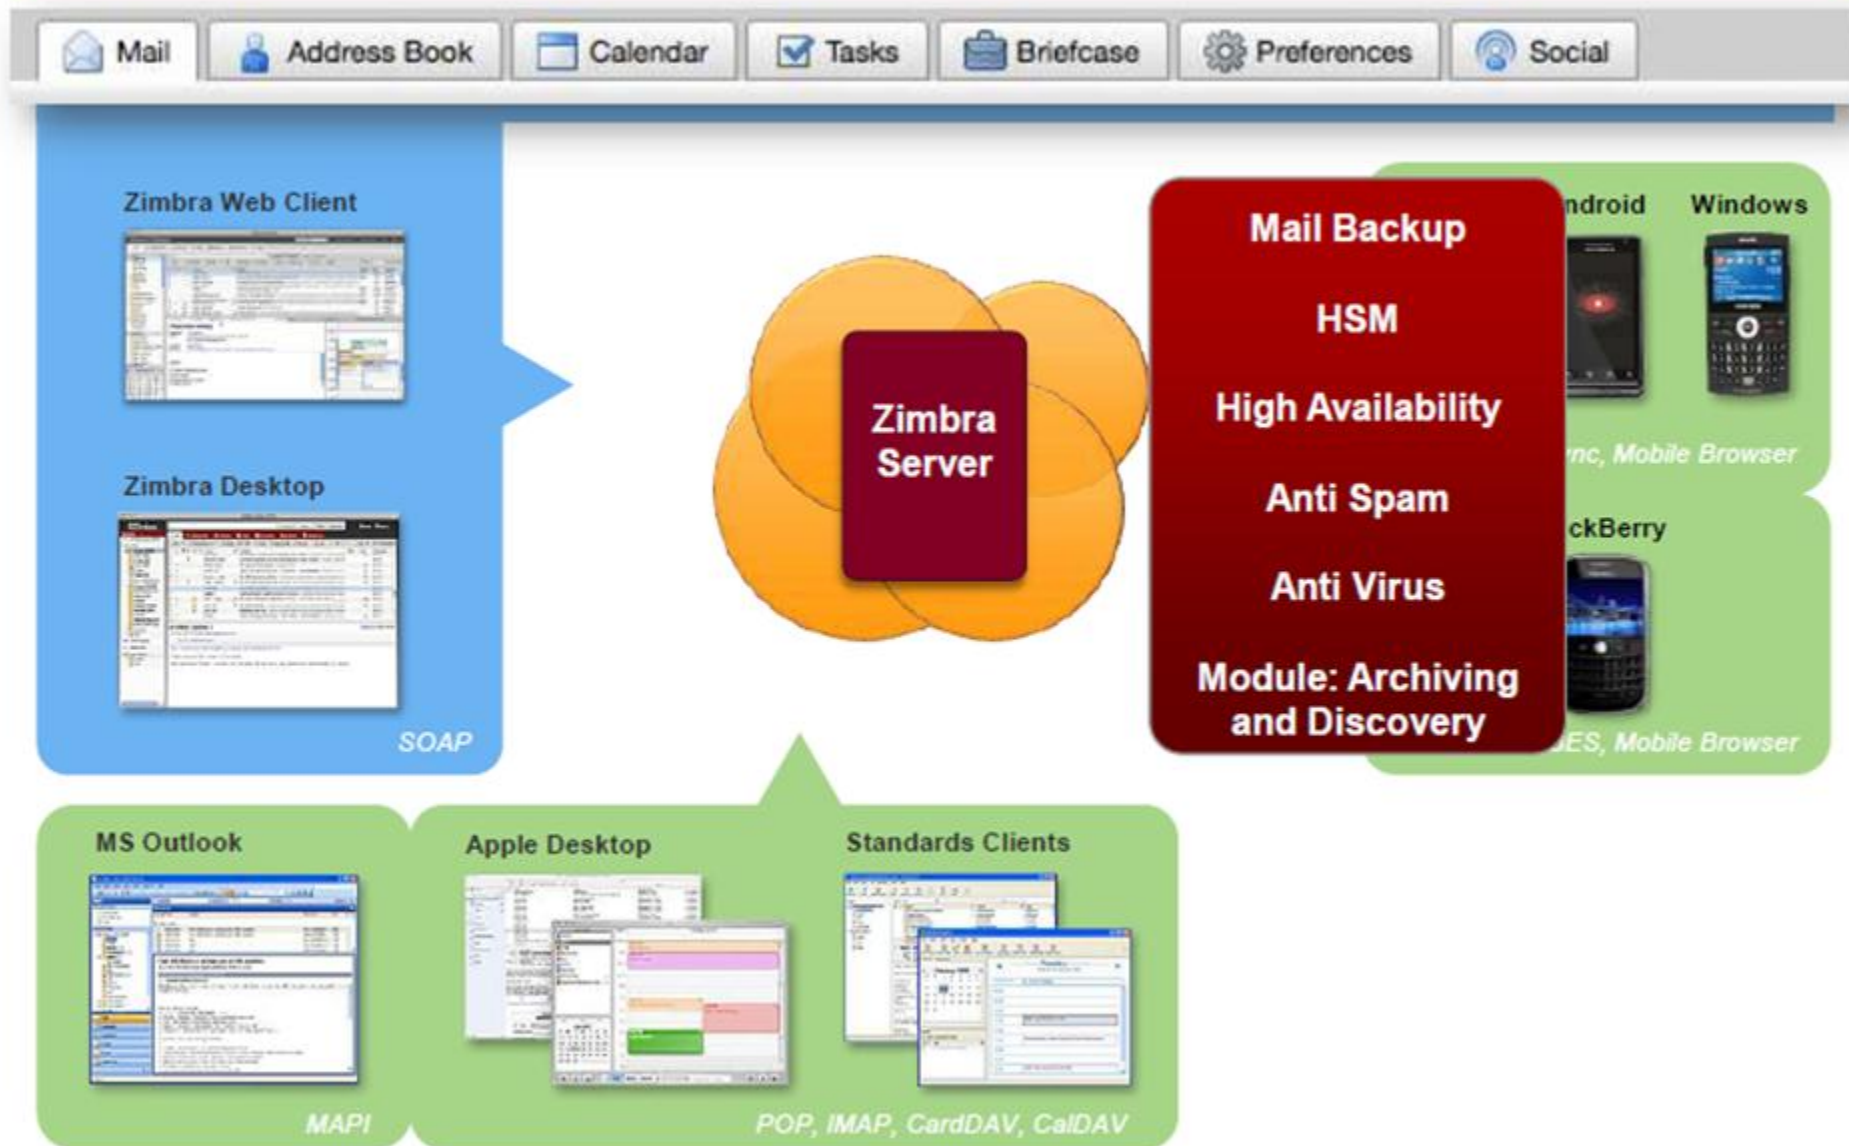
Mail Address Book Calendar Tasks Briefcase Preferences Social

Zimbra Web Client

Zimbra Desktop

SOAP

Zimbra Server

Mail Backup

HSM

High Availability

Anti Spam

Anti Virus

Module: Archiving and Discovery

ndroid

Windows

nc, Mobile Browser

ckBerry

ES, Mobile Browser

MS Outlook

MAPI

Apple Desktop

Standards Clients

POP, IMAP, CardDAV, CalDAV